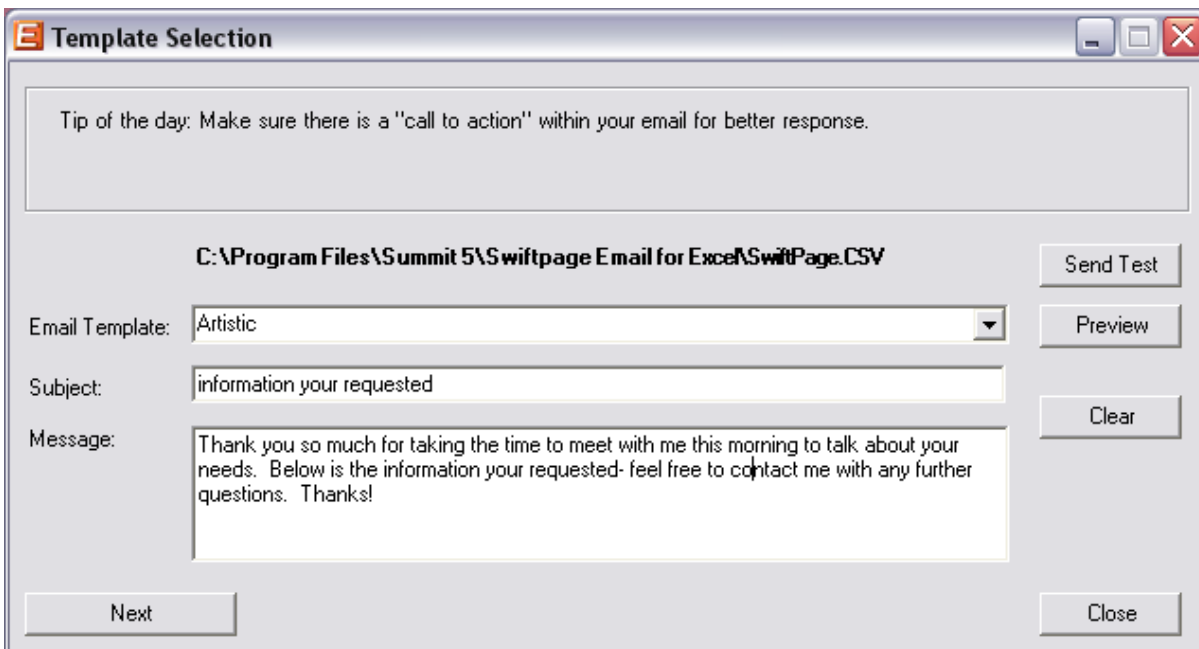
Template Selection

Tip of the day: Make sure there is a "call to action" within your email for better response.

C:\Program Files\Summit 5\Swiftpage Email for Excel\SwiftPage.CSV

Send Test

Email Template: Artistic

Preview

Subject: information your requested

Clear

Message: Thank you so much for taking the time to meet with me this morning to talk about your needs. Below is the information your requested- feel free to contact me with any further questions. Thanks!

Next

Close